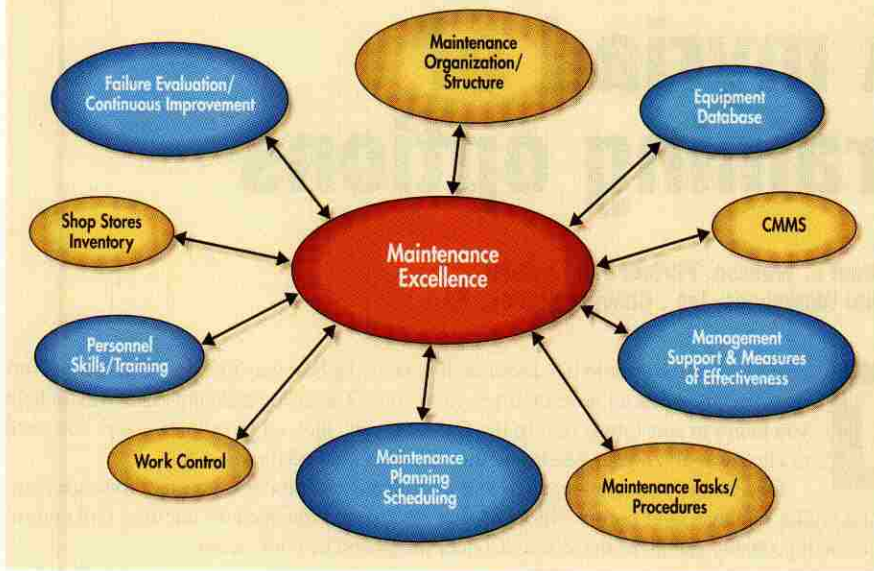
Maintenance Organization/ Structure

Failure Evaluation/ Continuous Improvement

Equipment Database

Shop Stores Inventory

Maintenance Excellence

CMMS

Personnel Skills/Training

Management Support & Measures of Effectiveness

Work Control

Maintenance Planning Scheduling

Maintenance Tasks/ Procedures